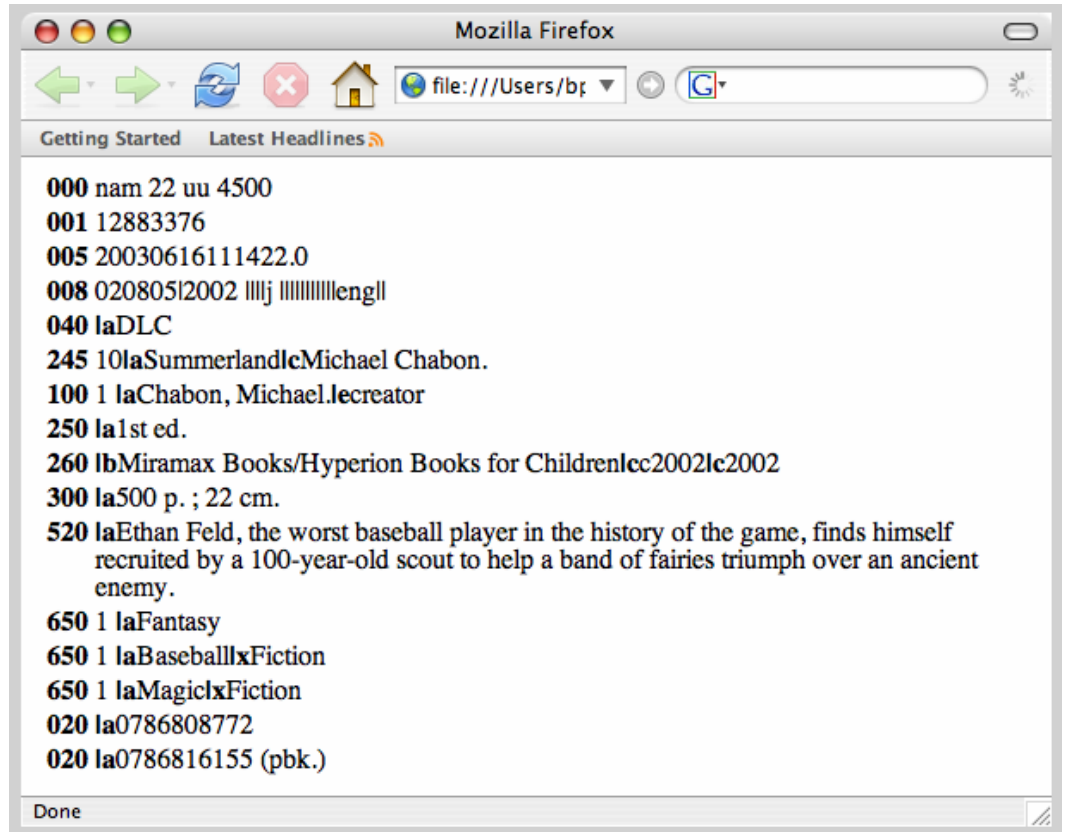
Mozilla Firefox

file:///Users/bp

Getting Started Latest Headlines

**000** nam 22 uu 4500
**001** 12883376
**005** 20030616111422.0
**008** 020805|2002 ||||j |||||||||||eng||
**040** |aDLC
**245** 10|aSummerland|cMichael Chabon.
**100** 1 |aChabon, Michael.|ecreator
**250** |a1st ed.
**260** |bMiramax Books/Hyperion Books for Children|cc2002|c2002
**300** |a500 p. ; 22 cm.
**520** |aEthan Feld, the worst baseball player in the history of the game, finds himself recruited by a 100-year-old scout to help a band of fairies triumph over an ancient enemy.
**650** 1 |aFantasy
**650** 1 |aBaseball|xFiction
**650** 1 |aMagic|xFiction
**020** |a0786808772
**020** |a0786816155 (pbk.)

Done